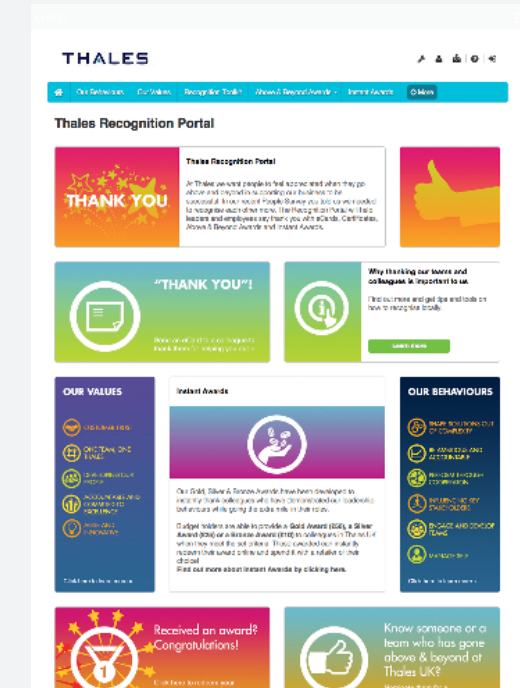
THALES

Our Behaviours | Our Values | Recognition Toolkit | Above & Beyond Awards | Instant Awards | More

Thales Recognition Portal

THANK YOU

Thales Recognition Portal

At Thales we want people to feel appreciated when they go above and beyond in supporting our business to be successful. In our recent People Survey you told us we needed to recognise each other more. The Recognition Portal will help leaders and employees say thank you with eCards, Certificates, Above & Beyond Awards and Instant Awards.

"THANK YOU"!

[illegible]

Why thanking our teams and colleagues is important to us

Find out more and get tips and tools on how to recognise brilliantly.

Learn more

OUR VALUES

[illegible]

ONE TEAM, ONE THALES

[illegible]

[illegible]

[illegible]

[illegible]

Instant Awards

Our Gold, Silver & Bronze Awards have been developed to instantly thank colleagues who have demonstrated our leadership behaviours while going the extra mile in their roles.

Budget holders are able to provide a Gold Award (£50), a Silver Award (£30) or a Bronze Award (£10) to colleagues in the UK when they meet the set criteria. Those awarded can instantly redeem their award online and spend it with a retailer of their choice!
Find out more about Instant Awards by clicking here.

OUR BEHAVIOURS

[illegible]

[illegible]

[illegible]

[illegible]

ENGAGE AND DEVELOP TEAMS

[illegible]

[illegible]

Received an award? Congratulations!

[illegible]

Know someone or a team who has gone above & beyond at Thales UK?

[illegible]